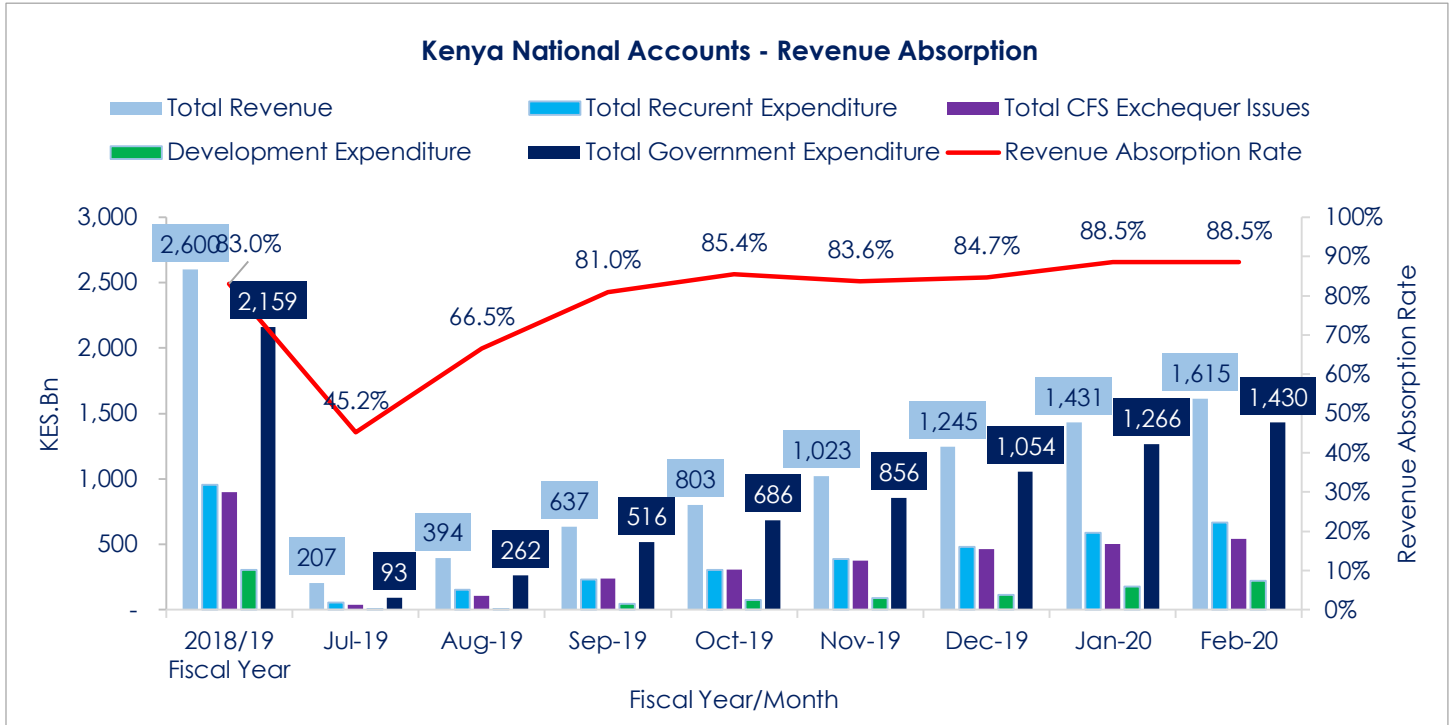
Kenya National Accounts - Revenue Absorption

Total Revenue
Total Recurent Expenditure
Total CFS Exchequer Issues
Development Expenditure
Total Government Expenditure
Revenue Absorption Rate

KES.Bn

3,000
2,500
2,000
1,500
1,000
500
-

100%
90%
80%
70%
60%
50%
40%
30%
20%
10%
0%

Revenue Absorption Rate

2,600
83.0%
2,159
45.2%
207
93
66.5%
394
262
81.0%
637
516
85.4%
803
686
83.6%
1,023
856
84.7%
1,245
1,054
88.5%
1,431
1,266
88.5%
1,615
1,430

2018/19 Fiscal Year
Jul-19
Aug-19
Sep-19
Oct-19
Nov-19
Dec-19
Jan-20
Feb-20

Fiscal Year/Month